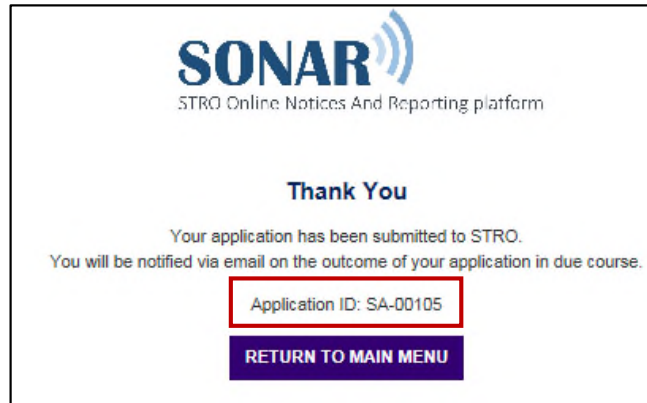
SONAR

STRO Online Notices And Reporting platform

Thank You

Your application has been submitted to STRO.
You will be notified via email on the outcome of your application in due course.

Application ID: SA-00105

RETURN TO MAIN MENU